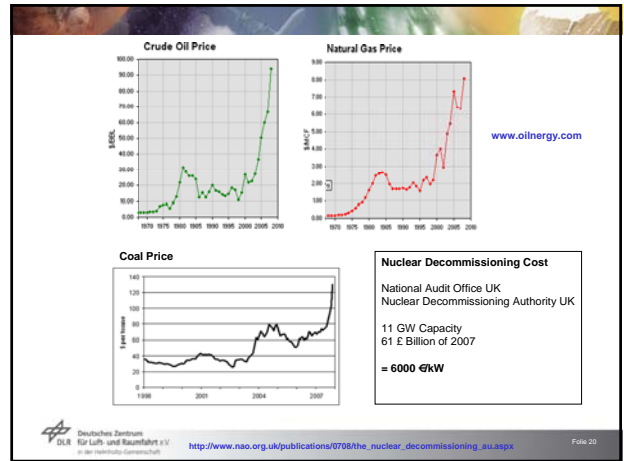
Crude Oil Price

100.00
90.00
80.00
70.00
60.00
50.00
40.00
30.00
20.00
10.00
0.00

$/BBL

1970 1975 1980 1985 1990 1995 2000 2005 2010

Natural Gas Price

9.00
8.00
7.00
6.00
5.00
4.00
3.00
2.00
1.00
0.00

$/MCF

1970 1975 1980 1985 1990 1995 2000 2005 2010

www.oilnergy.com

Coal Price

140
120
100
80
60
40
20
0

$ per tonne

1998 2001 2004 2007

Nuclear Decommissioning Cost

National Audit Office UK
Nuclear Decommissioning Authority UK

11 GW Capacity
61 £ Billion of 2007

= 6000 €/kW

Deutsches Zentrum für Luft- und Raumfahrt e.V. in der Helmholtz-Gemeinschaft

http://www.nao.org.uk/publications/0708/the_nuclear_decommissioning_au.aspx

Folie 20